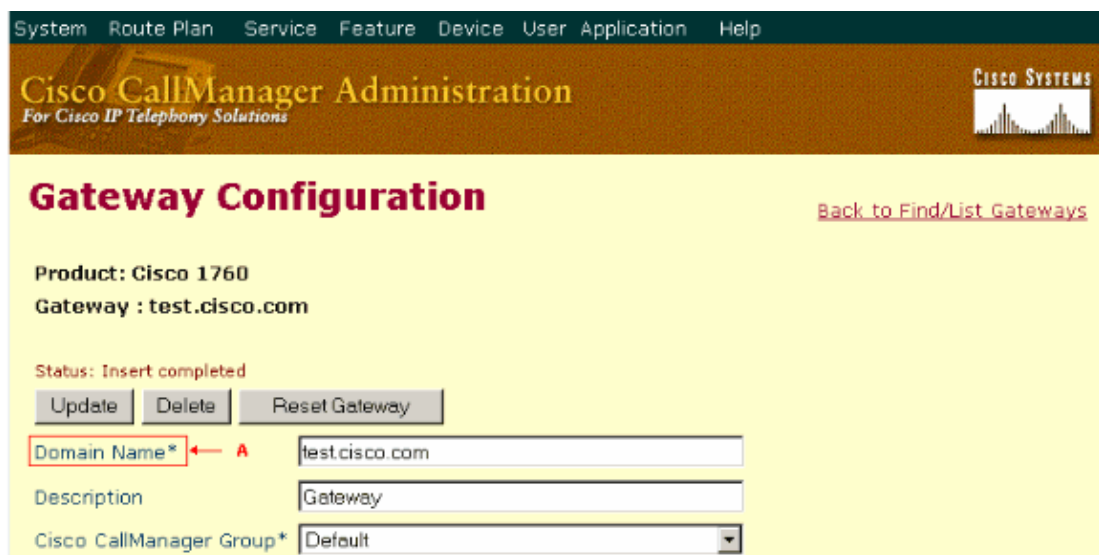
System Route Plan Service Feature Device User Application Help

Cisco CallManager Administration
For Cisco IP Telephony Solutions

Cisco Systems

Gateway Configuration

Back to Find/List Gateways

Product: Cisco 1760
Gateway : test.cisco.com

Status: Insert completed

Update Delete Reset Gateway

Domain Name* A test.cisco.com

Description Gateway

Cisco CallManager Group* Default